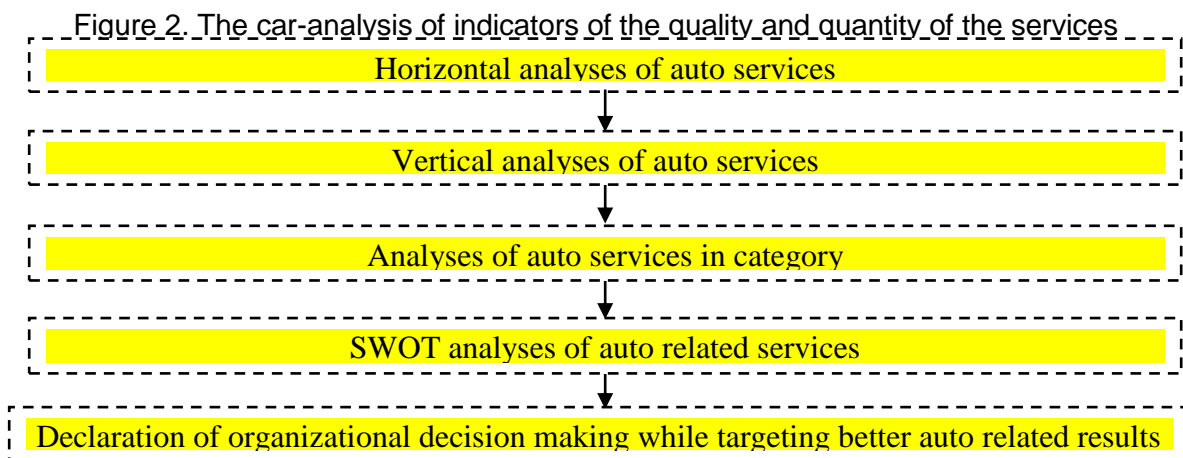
Figure 2. The car-analysis of indicators of the quality and quantity of the services

Horizontal analyses of auto services

Vertical analyses of auto services

Analyses of auto services in category

SWOT analyses of auto related services

Declaration of organizational decision making while targeting better auto related results